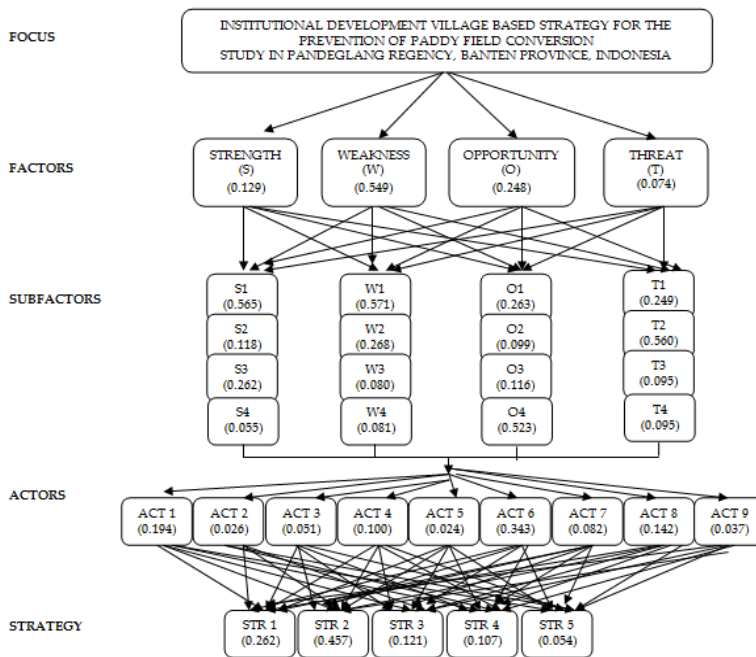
FOCUS

INSTITUTIONAL DEVELOPMENT VILLAGE BASED STRATEGY FOR THE PREVENTION OF PADDY FIELD CONVERSION
STUDY IN PANDEGLANG REGENCY, BANTEN PROVINCE, INDONESIA

FACTORS

STRENGTH (S) (0.129)

WEAKNESS (W) (0.549)

OPPORTUNITY (O) (0.248)

THREAT (T) (0.074)

SUBFACTORS

S1 (0.565)
S2 (0.118)
S3 (0.262)
S4 (0.055)

W1 (0.571)
W2 (0.268)
W3 (0.080)
W4 (0.081)

O1 (0.263)
O2 (0.099)
O3 (0.116)
O4 (0.523)

T1 (0.249)
T2 (0.560)
T3 (0.095)
T4 (0.095)

ACTORS

ACT 1 (0.194)
ACT 2 (0.026)
ACT 3 (0.051)
ACT 4 (0.100)
ACT 5 (0.024)
ACT 6 (0.343)
ACT 7 (0.082)
ACT 8 (0.142)
ACT 9 (0.037)

STRATEGY

STR 1 (0.262)
STR 2 (0.457)
STR 3 (0.121)
STR 4 (0.107)
STR 5 (0.054)